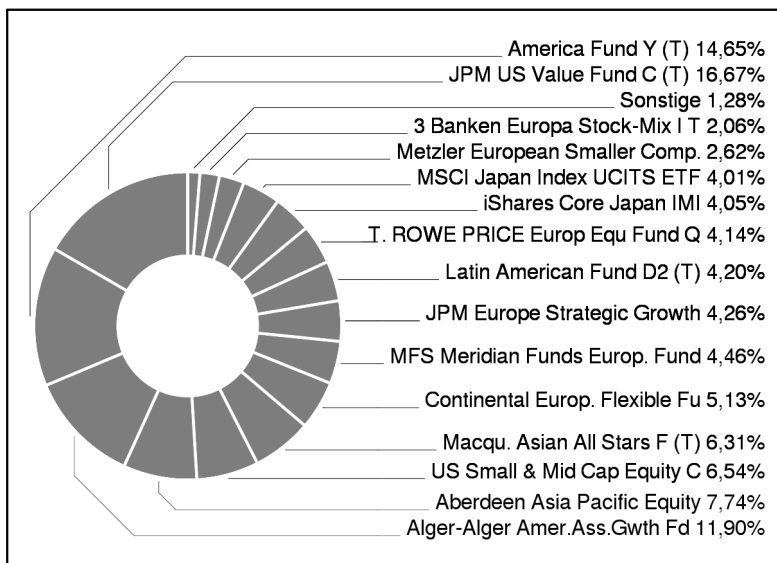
America Fund Y (T) 14,65%
JPM US Value Fund C (T) 16,67%
Sonstige 1,28%
3 Banken Europa Stock-Mix I T 2,06%
Metzler European Smaller Comp. 2,62%
MSCI Japan Index UCITS ETF 4,01%
iShares Core Japan IMI 4,05%
T. ROWE PRICE Europ Equ Fund Q 4,14%
Latin American Fund D2 (T) 4,20%
JPM Europe Strategic Growth 4,26%
MFS Meridian Funds Europ. Fund 4,46%
Continental Europ. Flexible Fu 5,13%
Macqu. Asian All Stars F (T) 6,31%
US Small & Mid Cap Equity C 6,54%
Aberdeen Asia Pacific Equity 7,74%
Alger-Alger Amer.Ass.Gwth Fd 11,90%